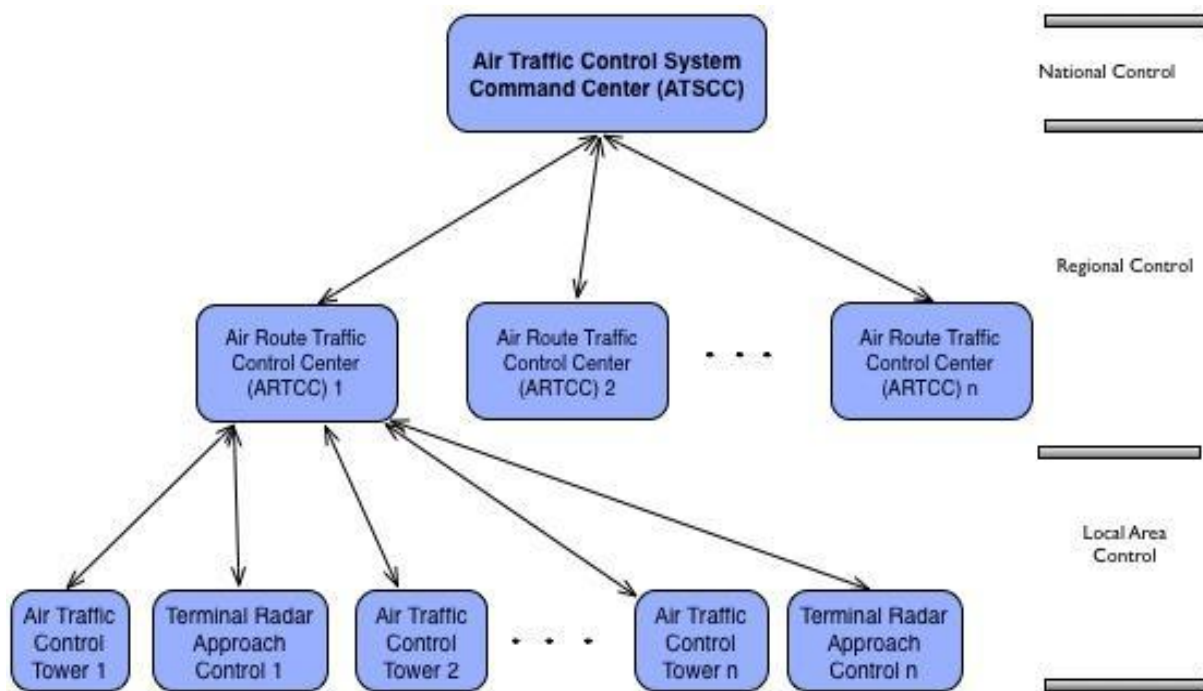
Air Traffic Control System Command Center (ATSCC)

National Control

Regional Control

Air Route Traffic Control Center (ARTCC) 1

Air Route Traffic Control Center (ARTCC) 2

. . .

Air Route Traffic Control Center (ARTCC) n

Local Area Control

Air Traffic Control Tower 1

Terminal Radar Approach Control 1

Air Traffic Control Tower 2

. . .

Air Traffic Control Tower n

Terminal Radar Approach Control n